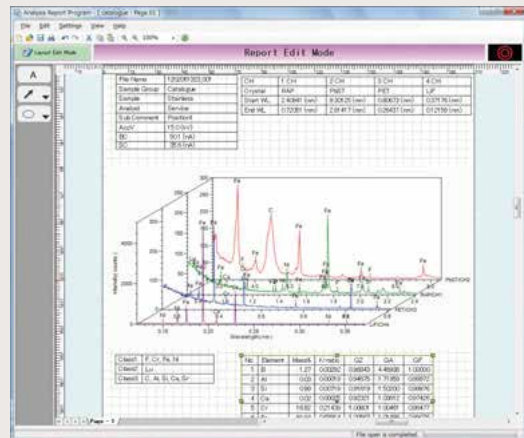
Analysis Report Program [ Catalogue : Page 01 ]

File Edit Settings View Help

Layout Edit Mode

Report Edit Mode

A

| File Name | 120209103.001 |
|---|---|
| Sample Group | Catalogue |
| Sample | Stainless |
| Analyst | Service |
| Sub Comment | Position1 |
| Acc.V | 15.0 (kV) |
| BC | 50.1 (nA) |
| SC | 35.6 (nA) |

| CH | 1 CH | 2 CH | 3 CH | 4 CH |
|---|---|---|---|---|
| Crystal | TAP | PNET | PET | LiF |
| Start WL | 2.40841 (nm) | 0.30525 (nm) | 0.80673 (nm) | 0.07176 (nm) |
| End WL | 0.72081 (nm) | 2.81417 (nm) | 0.26457 (nm) | 0.21556 (nm) |

Fe Cr Fe C Fe Fe Fe Fe Si Ni Mn Cr

Intensity (counts)

Wavelength (nm)

PNET/CH2

TAP/CH1

PET/CH3

LiF/CH4

| Class1 | F, Cr, Fe, Ni |
|---|---|
| Class2 | Lu |
| Class3 | C, Al, Si, Ca, Cr |

| No. | Element | Mass% | K-ratio | GZ | GA | GF |
|---|---|---|---|---|---|---|
| 1 | B | 1.27 | 0.00292 | 0.96643 | 4.48806 | 1.00000 |
| 2 | Al | 0.05 | 0.00010 | 0.94675 | 1.71359 | 0.99972 |
| 3 | Si | 0.60 | 0.00715 | 0.92059 | 1.50200 | 0.99976 |
| 4 | Ca | 0.02 | 0.00020 | 0.92321 | 1.00012 | 0.97425 |
| 5 | Cr | 18.82 | 0.21406 | 1.00001 | 1.00481 | 0.99477 |
| 6 | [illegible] | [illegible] | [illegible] | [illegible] | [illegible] | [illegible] |

Page - 1

File open is completed.